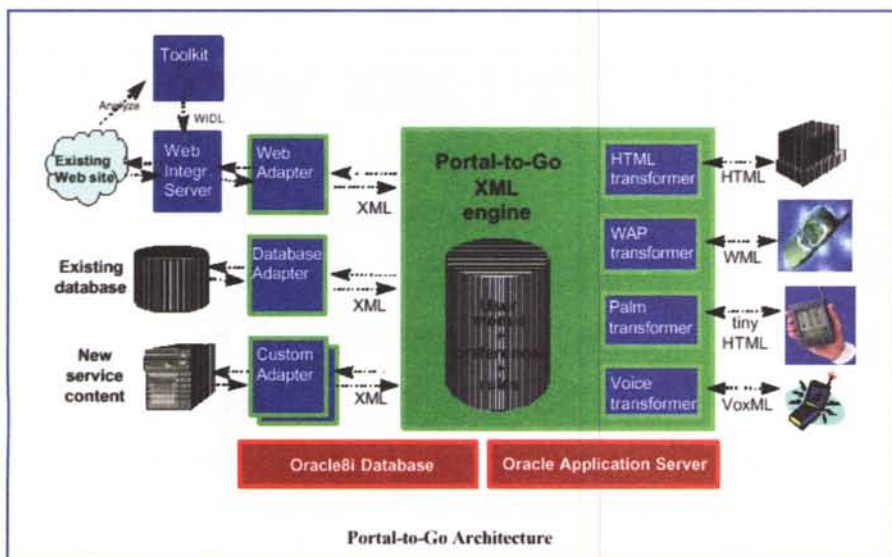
Toolkit

Analyze

WIDL

Existing Web site

Web Integr. Server

Web Adapter

XML

Portal-to-Go XML engine

HTML transformer

HTML

WAP transformer

WML

Existing database

Database Adapter

XML

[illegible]

Palm transformer

tiny HTML

New service content

Custom Adapter

XML

Voice transformer

VoxML

Oracle8i Database

Oracle Application Server

Portal-to-Go Architecture